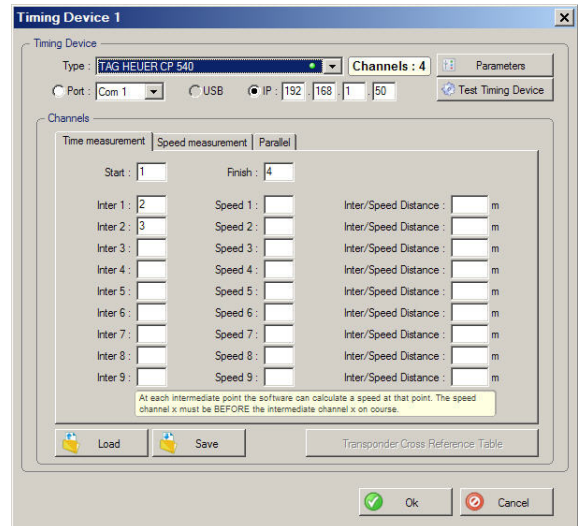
Timing Device 1

Timing Device

Type : TAG HEUER CP 540

Channels : 4

Parameters

Port : Com 1

USB

IP : 192 . 168 . 1 . 50

Test Timing Device

Channels

Time measurement | Speed measurement | Parallel

Start : 1

Finish : 4

| | | | | |
|---|---|---|---|---|
| Inter 1 : 2 | Speed 1 : | Inter/Speed Distance : | | m |
| Inter 2 : 3 | Speed 2 : | Inter/Speed Distance : | | m |
| Inter 3 : | Speed 3 : | Inter/Speed Distance : | | m |
| Inter 4 : | Speed 4 : | Inter/Speed Distance : | | m |
| Inter 5 : | Speed 5 : | Inter/Speed Distance : | | m |
| Inter 6 : | Speed 6 : | Inter/Speed Distance : | | m |
| Inter 7 : | Speed 7 : | Inter/Speed Distance : | | m |
| Inter 8 : | Speed 8 : | Inter/Speed Distance : | | m |
| Inter 9 : | Speed 9 : | Inter/Speed Distance : | | m |

At each intermediate point the software can calculate a speed at that point. The speed channel x must be BEFORE the intermediate channel x on course.

Load

Save

Transponder Cross Reference Table

Ok

Cancel